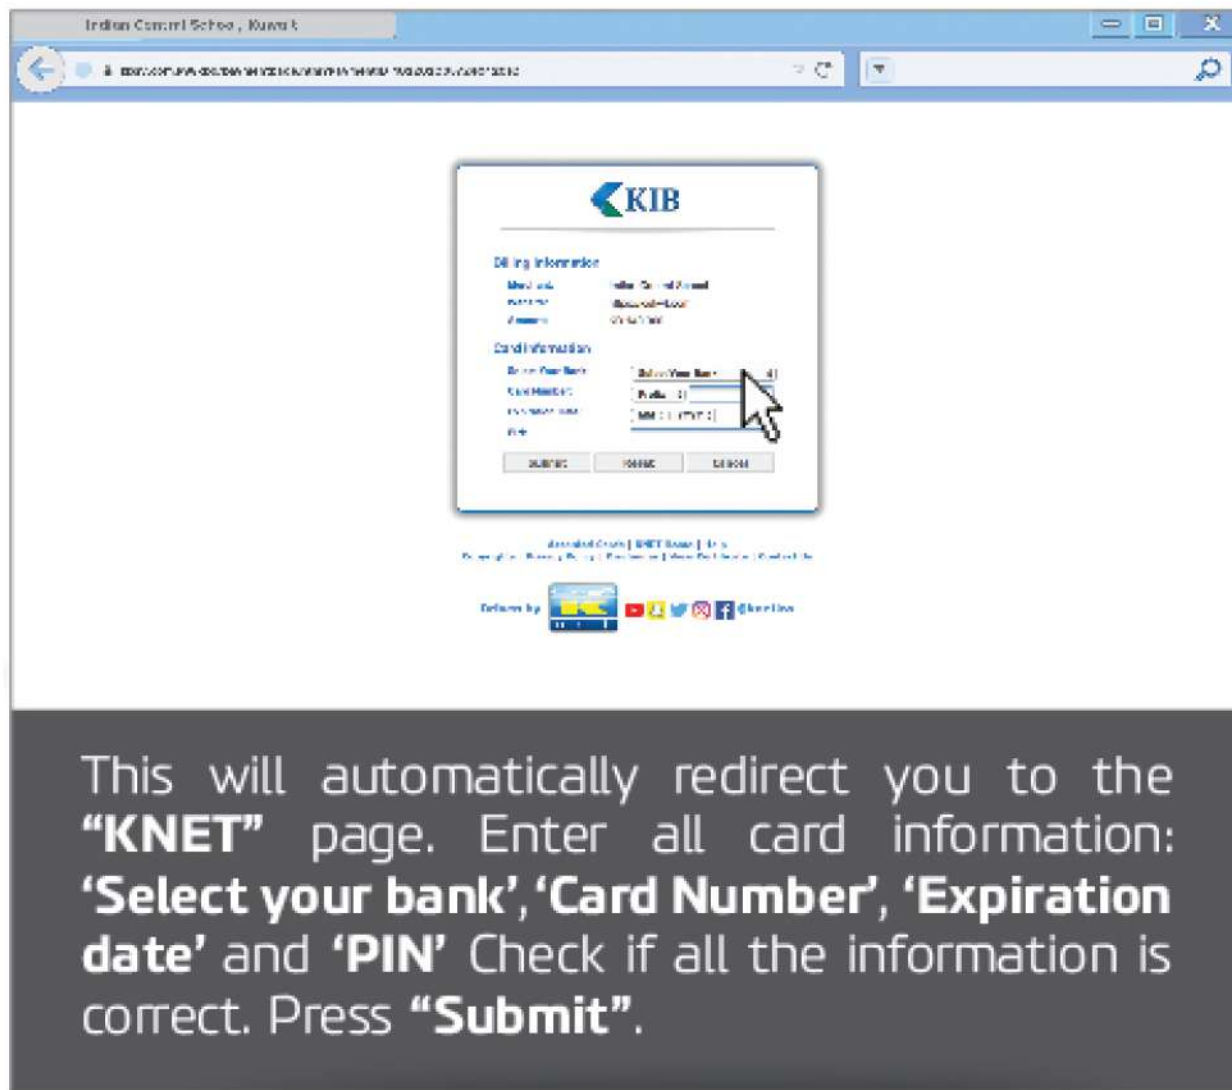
Indian Central School , Kuwait

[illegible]

KIB

Billing Information

Merchant: Indian Central School

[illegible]

Amount: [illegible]

Card Information

Select Your Bank: Select Your Bank

Card Number: Prefix

Expiration Date: MM / YYYY

PIN:

Submit Reset Cancel

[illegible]

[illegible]

Powered by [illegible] @knetkw

This will automatically redirect you to the **“KNET”** page. Enter all card information: **‘Select your bank’**, **‘Card Number’**, **‘Expiration date’** and **‘PIN’** Check if all the information is correct. Press **“Submit”**.